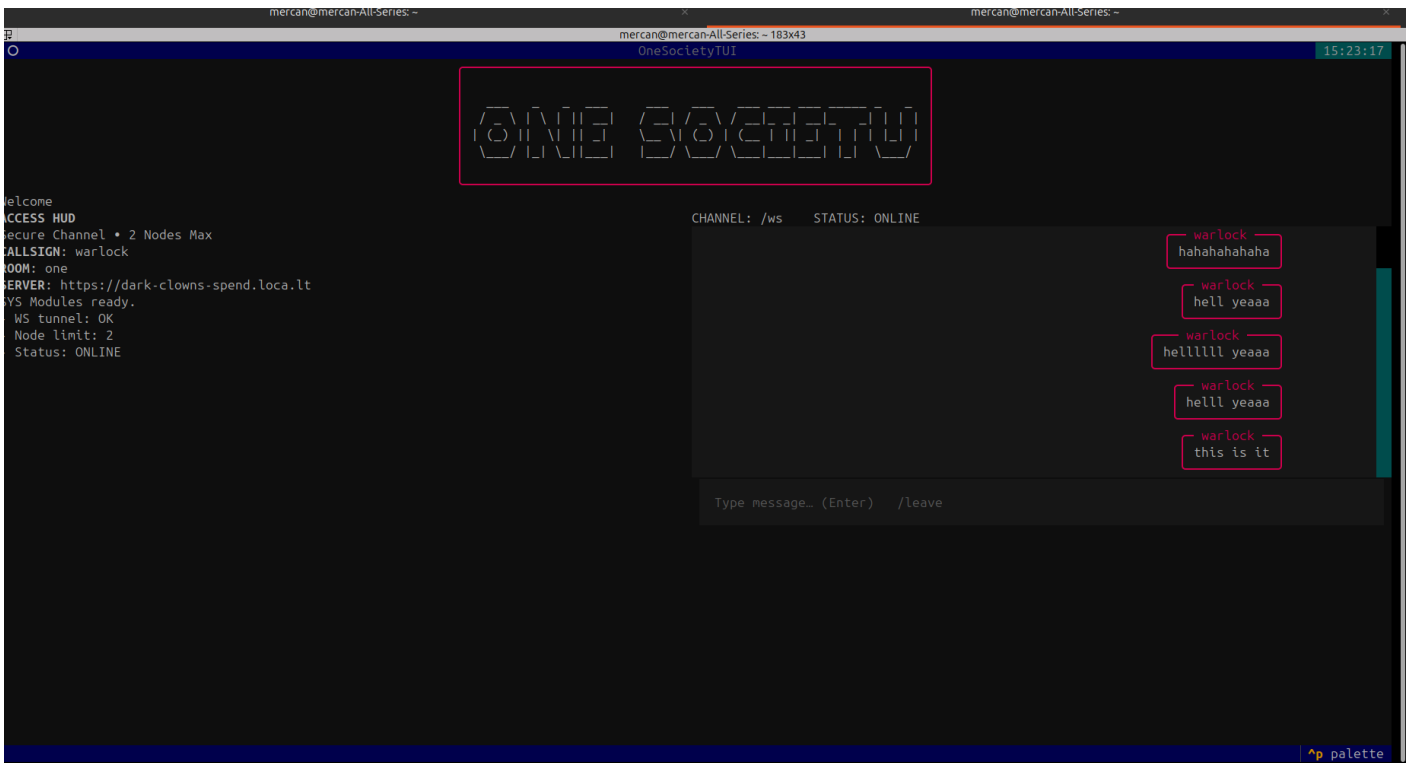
mercan@mercan-All-Series: ~ ×
mercan@mercan-All-Series: ~ ×
mercan@mercan-All-Series: ~ 183x43
OneSocietyTUI
15:23:17

Welcome
ACCESS HUD
Secure Channel • 2 Nodes Max
CALLSIGN: warlock
ROOM: one
SERVER: https://dark-clowns-spend.loca.lt
SYS Modules ready.
WS tunnel: OK
Node limit: 2
Status: ONLINE

CHANNEL: /ws STATUS: ONLINE

warlock
hahahahahaha

warlock
hell yeaaa

warlock
hellllll yeaaa

warlock
helll yeaaa

warlock
this is it

Type message… (Enter) /leave

^p palette